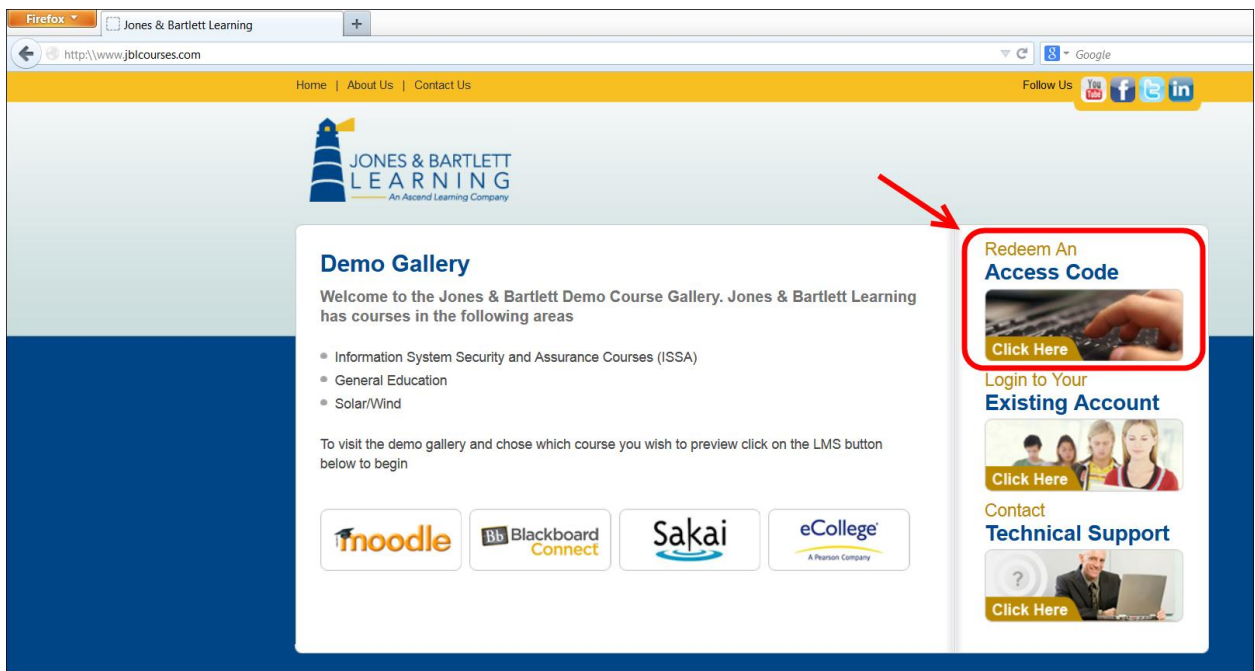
Firefox
Jones & Bartlett Learning
+
http:\\www.jblcourses.com
Google

Home | About Us | Contact Us
Follow Us
You Tube
f
in

JONES & BARTLETT LEARNING
An Ascend Learning Company

Demo Gallery

Welcome to the Jones & Bartlett Demo Course Gallery. Jones & Bartlett Learning has courses in the following areas

- Information System Security and Assurance Courses (ISSA)
- General Education
- Solar/Wind

To visit the demo gallery and chose which course you wish to preview click on the LMS button below to begin

moodle
Bb Blackboard Connect
Sakai
eCollege
A Pearson Company

Redeem An
Access Code
Click Here

Login to Your
Existing Account
Click Here

Contact
Technical Support
?
Click Here